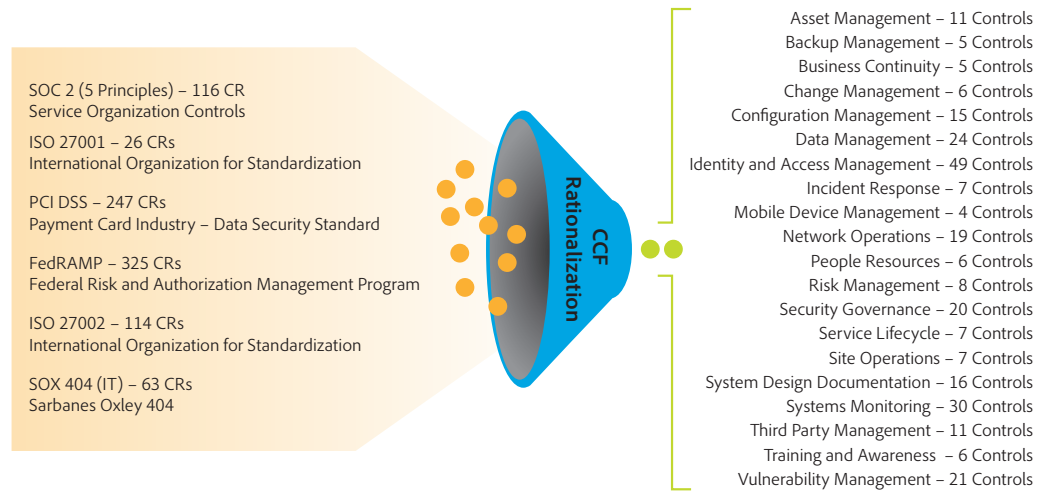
SOC 2 (5 Principles) – 116 CR
Service Organization Controls

ISO 27001 – 26 CRs
International Organization for Standardization

PCI DSS – 247 CRs
Payment Card Industry – Data Security Standard

FedRAMP – 325 CRs
Federal Risk and Authorization Management Program

ISO 27002 – 114 CRs
International Organization for Standardization

SOX 404 (IT) – 63 CRs
Sarbanes Oxley 404

CCF Rationalization

Asset Management – 11 Controls
Backup Management – 5 Controls
Business Continuity – 5 Controls
Change Management – 6 Controls
Configuration Management – 15 Controls
Data Management – 24 Controls
Identity and Access Management – 49 Controls
Incident Response – 7 Controls
Mobile Device Management – 4 Controls
Network Operations – 19 Controls
People Resources – 6 Controls
Risk Management – 8 Controls
Security Governance – 20 Controls
Service Lifecycle – 7 Controls
Site Operations – 7 Controls
System Design Documentation – 16 Controls
Systems Monitoring – 30 Controls
Third Party Management – 11 Controls
Training and Awareness – 6 Controls
Vulnerability Management – 21 Controls